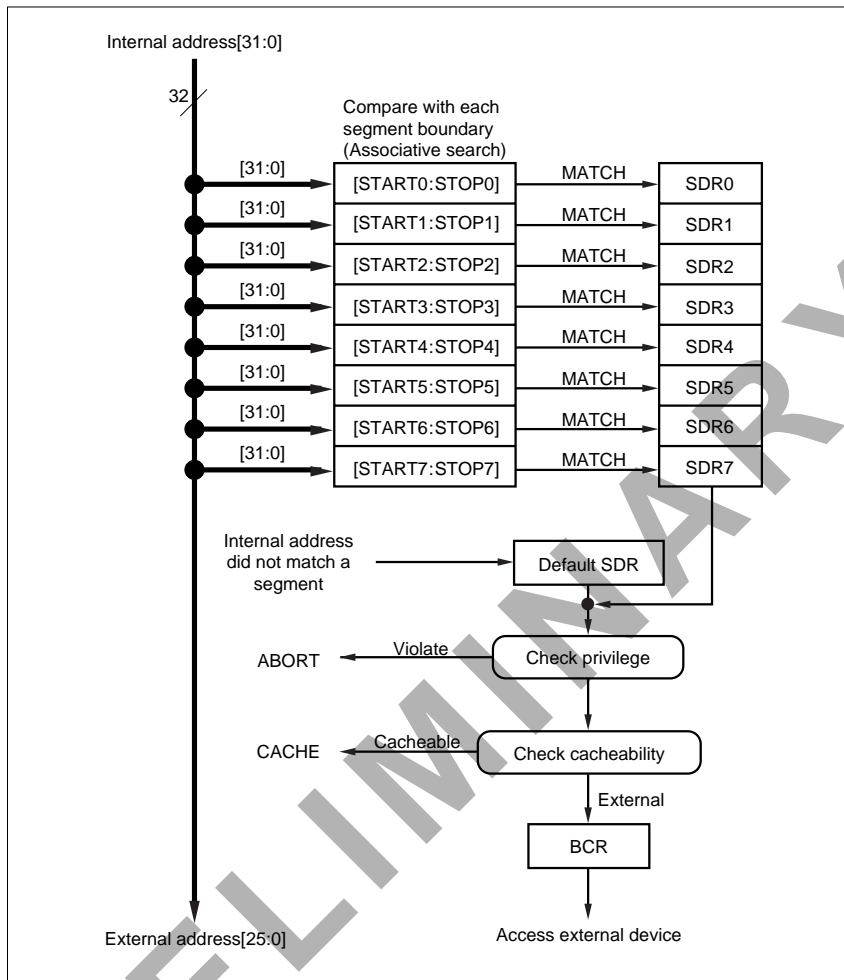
Internal address[31:0]

32

Compare with each segment boundary (Associative search)

[31:0] [START0:STOP0] MATCH SDR0

[31:0] [START1:STOP1] MATCH SDR1

[31:0] [START2:STOP2] MATCH SDR2

[31:0] [START3:STOP3] MATCH SDR3

[31:0] [START4:STOP4] MATCH SDR4

[31:0] [START5:STOP5] MATCH SDR5

[31:0] [START6:STOP6] MATCH SDR6

[31:0] [START7:STOP7] MATCH SDR7

Internal address did not match a segment

Default SDR

ABORT Violate Check privilege

CACHE Cacheable Check cacheability

External

BCR

External address[25:0]

Access external device

PRELIMINARY